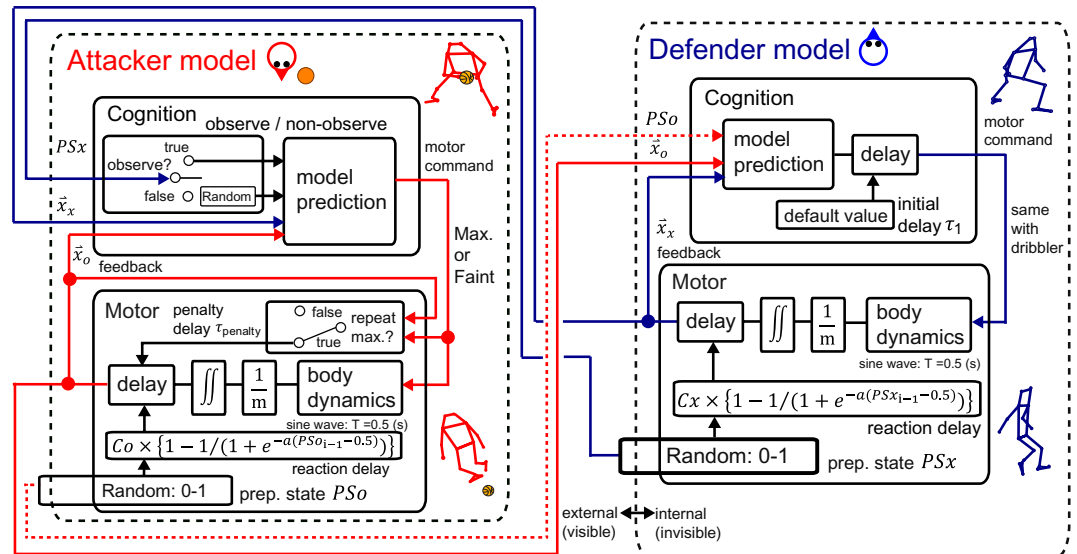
Attacker model

Cognition
observe / non-observe
$PSx$
true
observe?
false
Random
model prediction
motor command
$\vec{x}_x$
$\vec{x}_o$
feedback
Max. or Faint

Motor
penalty delay $\tau_{penalty}$
false
true
repeat max.?
delay
$\iint$
$\frac{1}{m}$
body dynamics
sine wave: T =0.5 (s)
$Co \times \{1 - 1/(1 + e^{-a(PSo_{i-1} - 0.5)})\}$
reaction delay
Random: 0-1
prep. state $PSo$

Defender model

Cognition
$PSo$
$\vec{x}_o$
model prediction
delay
motor command
default value
initial delay $\tau_1$
$\vec{x}_x$
feedback
same with dribbler

Motor
delay
$\iint$
$\frac{1}{m}$
body dynamics
sine wave: T =0.5 (s)
$Cx \times \{1 - 1/(1 + e^{-a(PSx_{i-1} - 0.5)})\}$
reaction delay
Random: 0-1
prep. state $PSx$

external (visible)
internal (invisible)